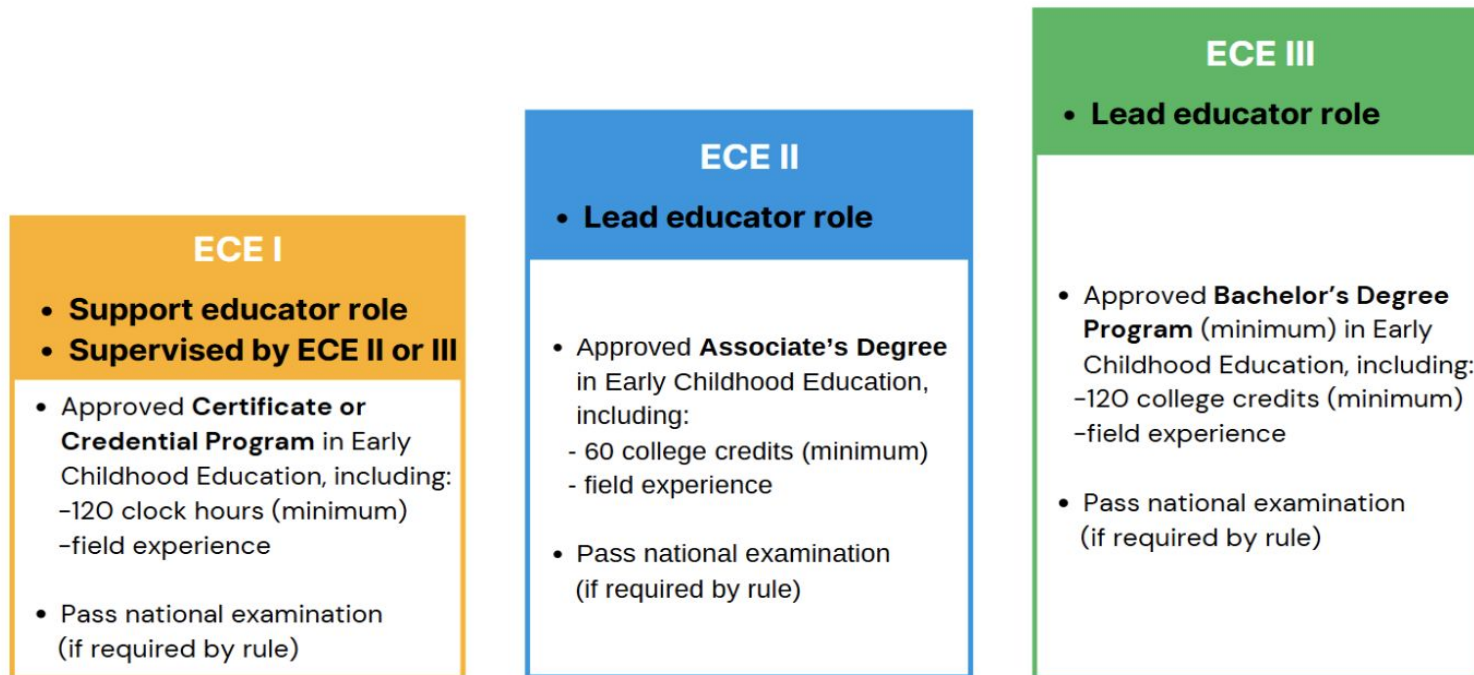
ECE I

• Support educator role
• Supervised by ECE II or III

• Approved Certificate or Credential Program in Early Childhood Education, including:
-120 clock hours (minimum)
-field experience

• Pass national examination (if required by rule)

ECE II

• Lead educator role

• Approved Associate's Degree in Early Childhood Education, including:
- 60 college credits (minimum)
- field experience

• Pass national examination (if required by rule)

ECE III

• Lead educator role

• Approved Bachelor's Degree Program (minimum) in Early Childhood Education, including:
-120 college credits (minimum)
-field experience

• Pass national examination (if required by rule)